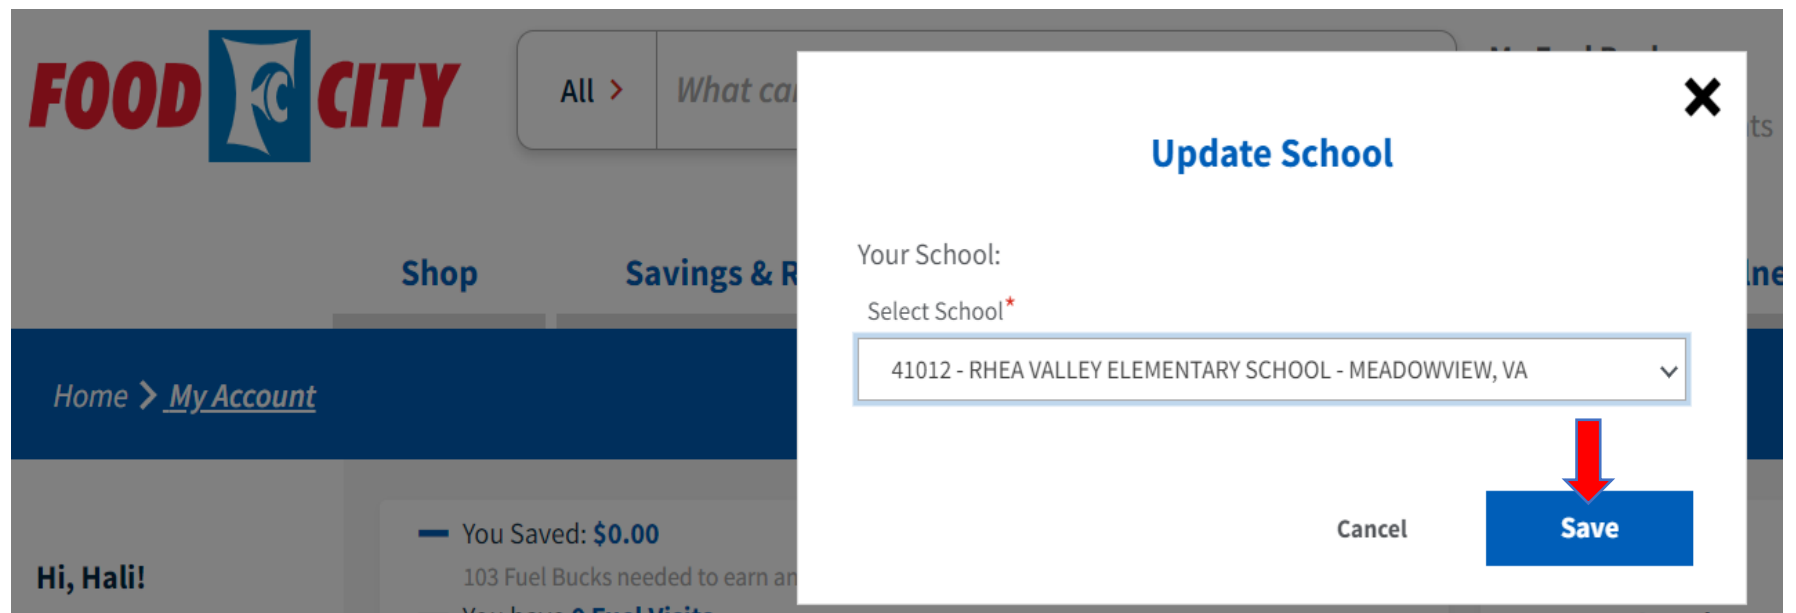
FOOD CITY

All >

What ca

Shop

Savings & R

Home > My Account

Hi, Hali!

You Saved: $0.00

103 Fuel Bucks needed to earn an

Update School

Your School:

Select School*

41012 - RHEA VALLEY ELEMENTARY SCHOOL - MEADOWVIEW, VA

Cancel

Save